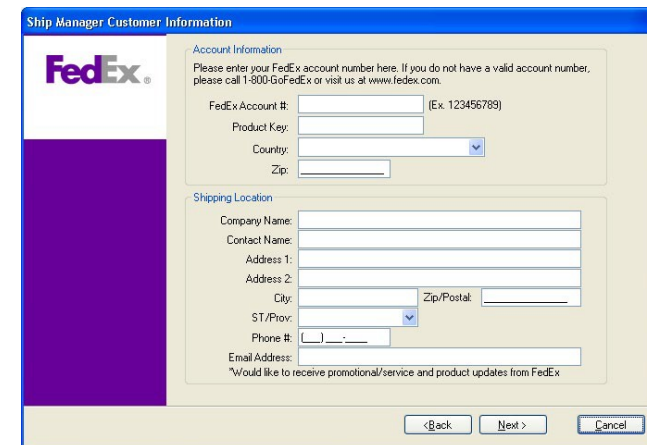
Ship Manager Customer Information

FedEx.

Account Information

Please enter your FedEx account number here. If you do not have a valid account number, please call 1-800-GoFedEx or visit us at www.fedex.com.

FedEx Account #: (Ex. 123456789)

Product Key:

Country:

Zip:

Shipping Location

Company Name:

Contact Name:

Address 1:

Address 2:

City:

Zip/Postal:

ST/Prov:

Phone #: (___) ___-____

Email Address:

*Would like to receive promotional/service and product updates from FedEx

< Back

Next >

Cancel